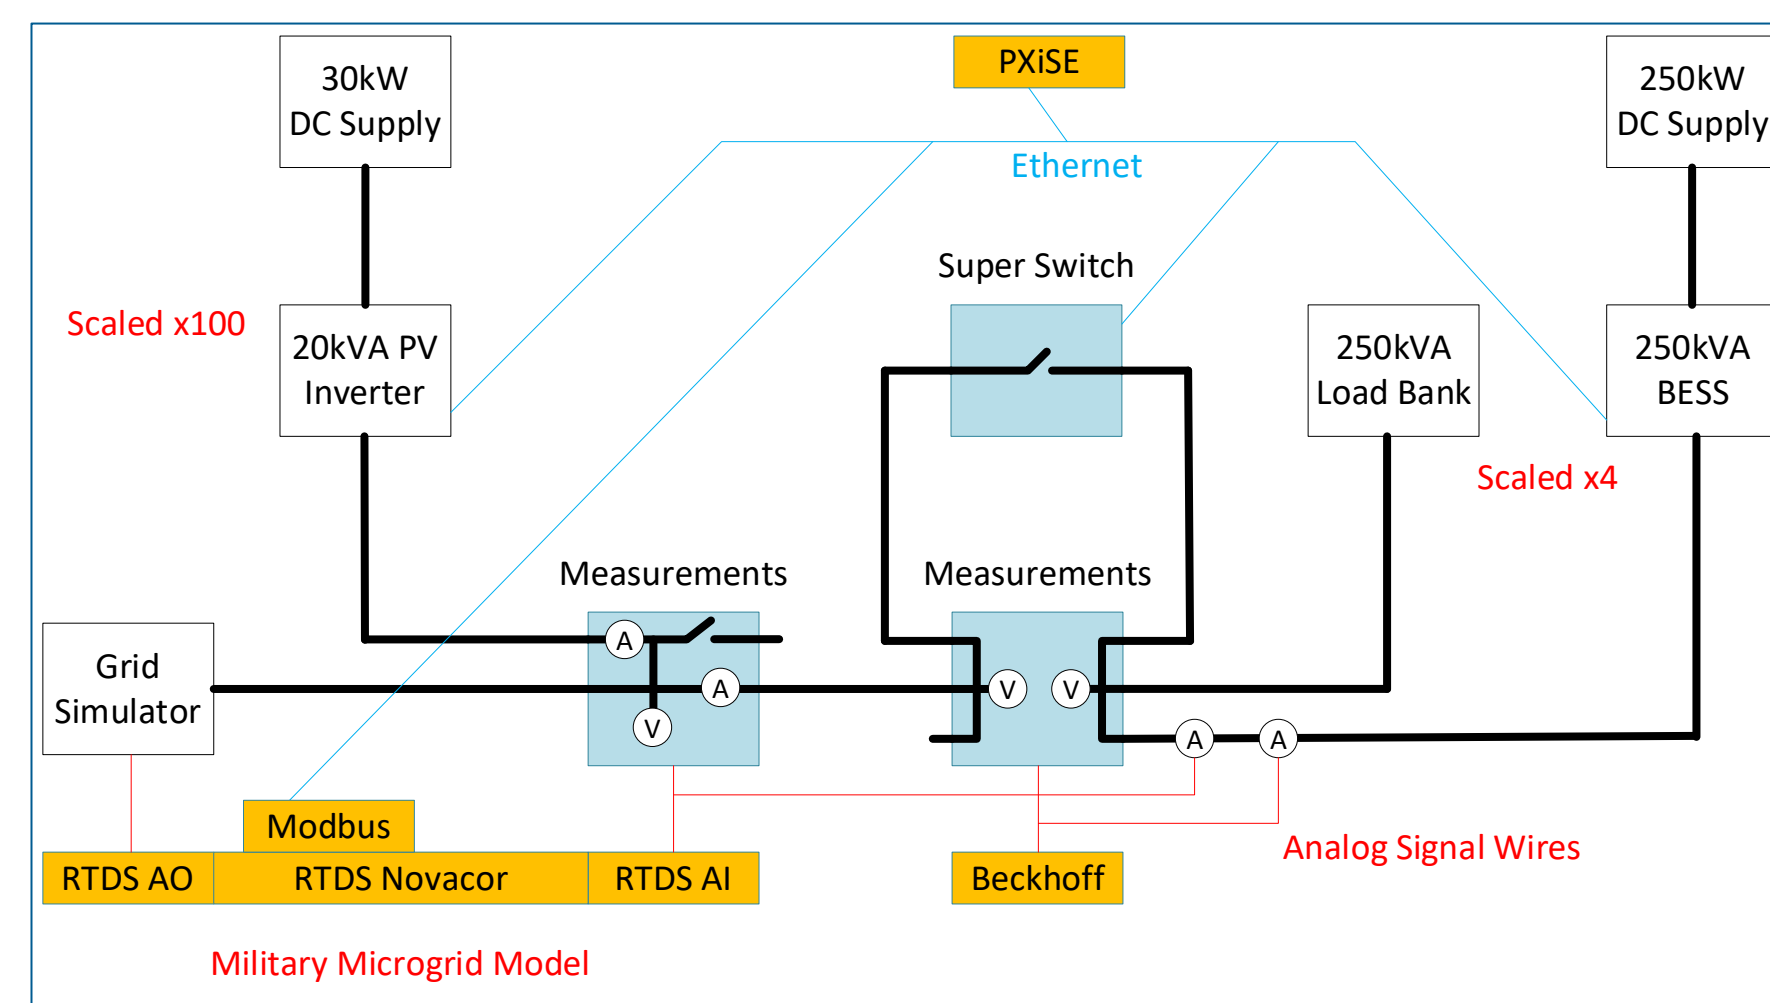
30kW DC Supply

PXiSE

250kW DC Supply

Ethernet

Scaled x100

20kVA PV Inverter

Super Switch

250kVA Load Bank

250kVA BESS

Scaled x4

Measurements

Measurements

Grid Simulator

A

A

V

V

V

A

A

Modbus

RTDS AO

RTDS Novacor

RTDS AI

Beckhoff

Analog Signal Wires

Military Microgrid Model